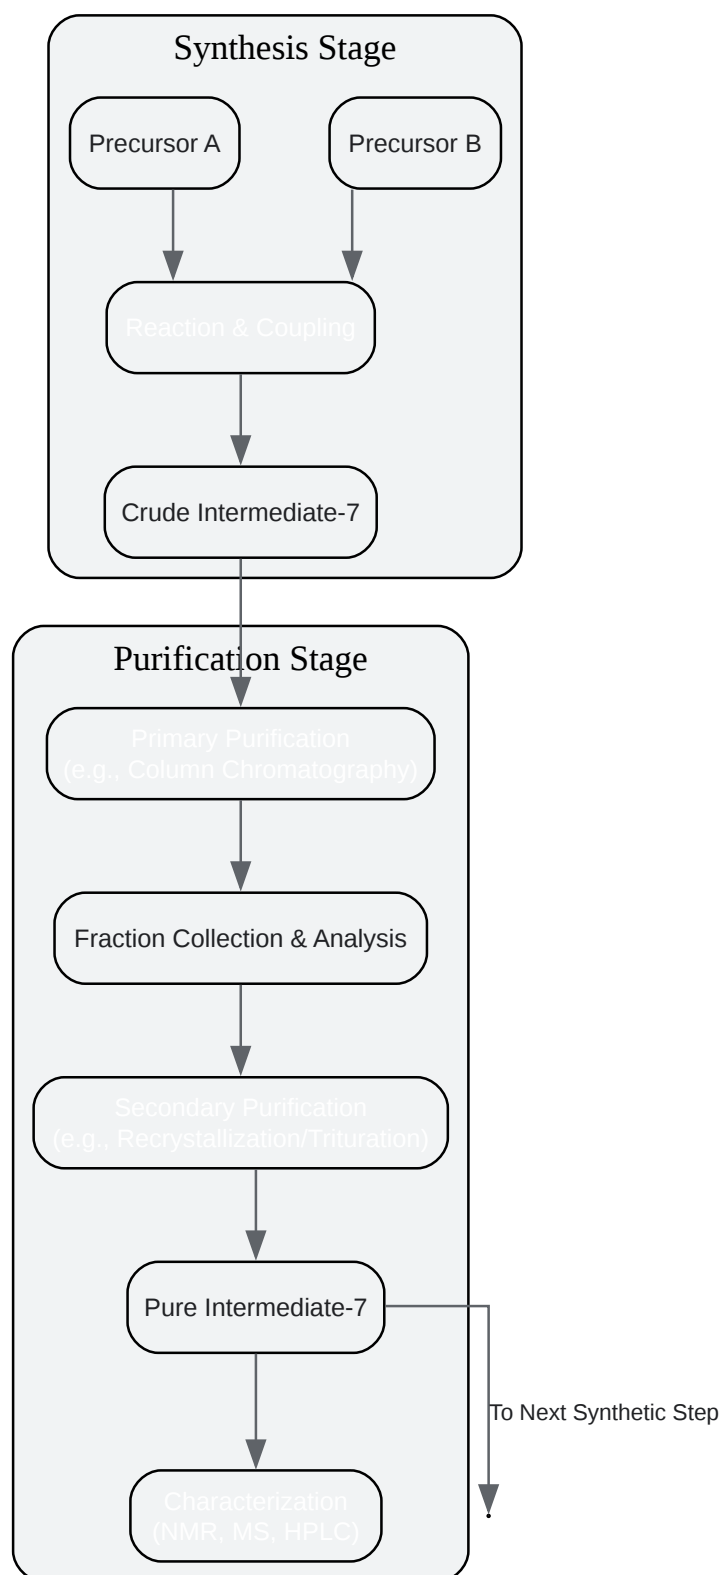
Synthesis Stage

Precursor A

Precursor B

Reaction & Coupling

Crude Intermediate-7

Purification Stage

Primary Purification
(e.g., Column Chromatography)

Fraction Collection & Analysis

Secondary Purification
(e.g., Recrystallization/Trituration)

Pure Intermediate-7

To Next Synthetic Step

Characterization
(NMR, MS, HPLC)